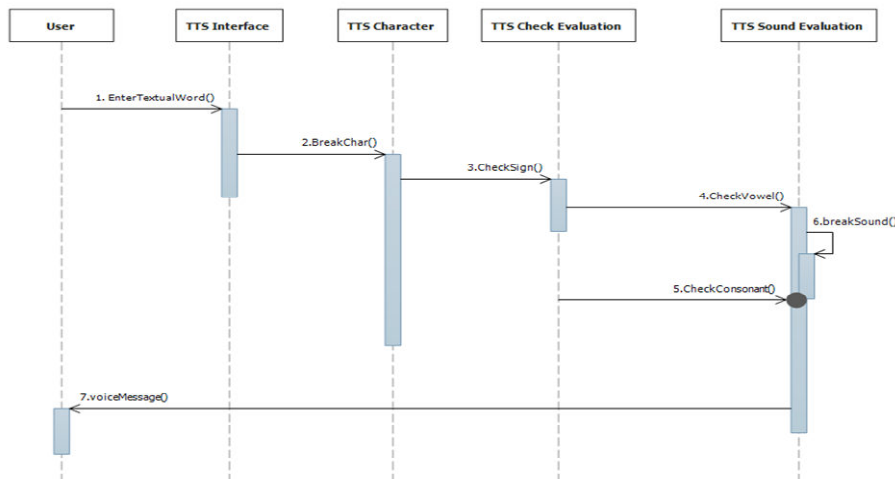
User

TTS Interface

TTS Character

TTS Check Evaluation

TTS Sound Evaluation

1. EnterTextualWord()

2.BreakChar()

3.CheckSign()

4.CheckVowel()

6.breakSound()

5.CheckConsonant()

7.voiceMessage()